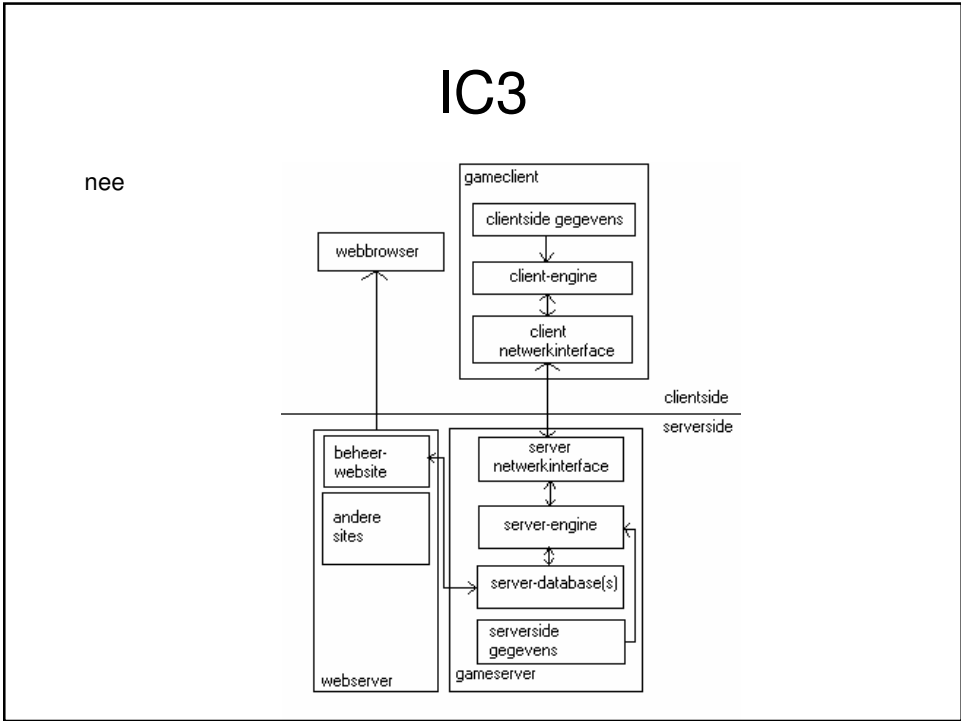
IC3

nee

gameclient

clientside gegevens

client-engine

client netwerkinterface

webbrowser

clientside

serverside

beheer-website

andere sites

webserver

server netwerkinterface

server-engine

server-database(s)

serverside gegevens

gameserver